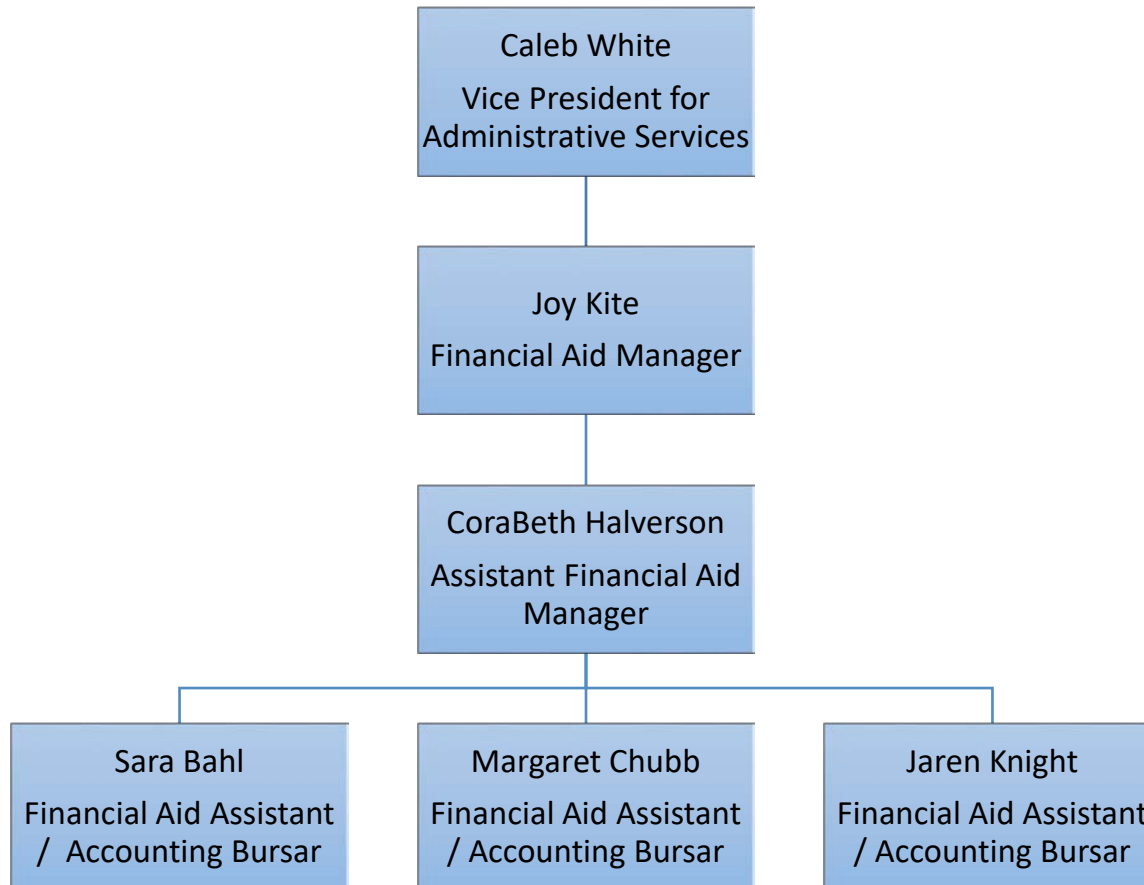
Caleb White

Vice President for Administrative Services

Joy Kite

Financial Aid Manager

CoraBeth Halverson

Assistant Financial Aid Manager

Sara Bahl

Financial Aid Assistant / Accounting Bursar

Margaret Chubb

Financial Aid Assistant / Accounting Bursar

Jaren Knight

Financial Aid Assistant / Accounting Bursar